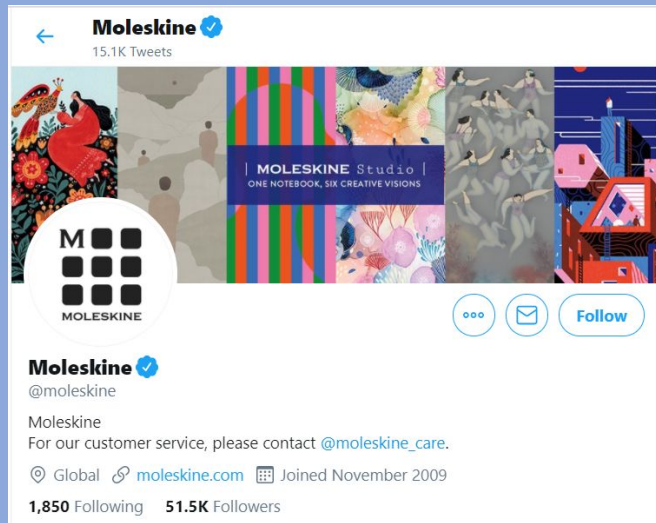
Moleskine
15.1K Tweets

MOLESKINE Studio
ONE NOTEBOOK, SIX CREATIVE VISIONS

M
MOLESKINE

Follow

Moleskine
@moleskine

Moleskine
For our customer service, please contact @moleskine_care.

Global moleskine.com Joined November 2009

1,850 Following 51.5K Followers